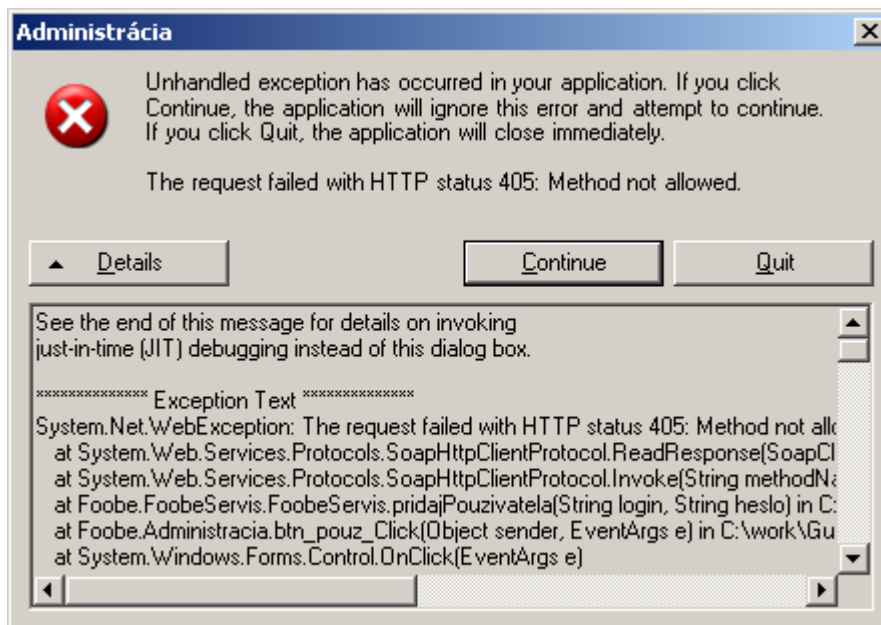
Administrácia

Unhandled exception has occurred in your application. If you click Continue, the application will ignore this error and attempt to continue. If you click Quit, the application will close immediately.

The request failed with HTTP status 405: Method not allowed.

Details

Continue

Quit

See the end of this message for details on invoking
just-in-time (JIT) debugging instead of this dialog box.

************** Exception Text **************
System.Net.WebException: The request failed with HTTP status 405: Method not allo
at System.Web.Services.Protocols.SoapHttpClientProtocol.ReadResponse(SoapCl
at System.Web.Services.Protocols.SoapHttpClientProtocol.Invoke(String methodNa
at Foobe.FoobeServis.FoobeServis.pridajPouzivatela(String login, String heslo) in C:
at Foobe.Administracia.btn_pouz_Click(Object sender, EventArgs e) in C:\work\Gu
at System.Windows.Forms.Control.OnClick(EventArgs e)